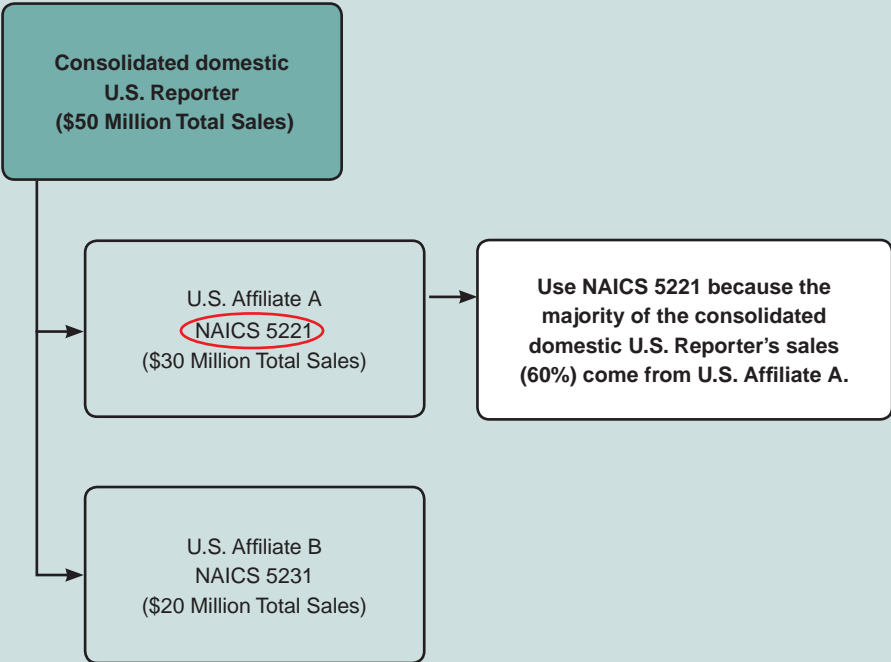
Consolidated domestic U.S. Reporter ($50 Million Total Sales)

U.S. Affiliate A
NAICS 5221
($30 Million Total Sales)

Use NAICS 5221 because the majority of the consolidated domestic U.S. Reporter's sales (60%) come from U.S. Affiliate A.

U.S. Affiliate B
NAICS 5231
($20 Million Total Sales)